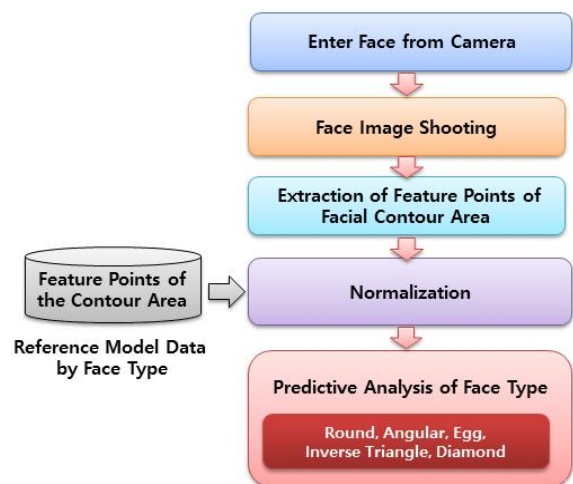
Enter Face from Camera

Face Image Shooting

Extraction of Feature Points of Facial Contour Area

Feature Points of the Contour Area

Reference Model Data by Face Type

Normalization

Predictive Analysis of Face Type

Round, Angular, Egg, Inverse Triangle, Diamond